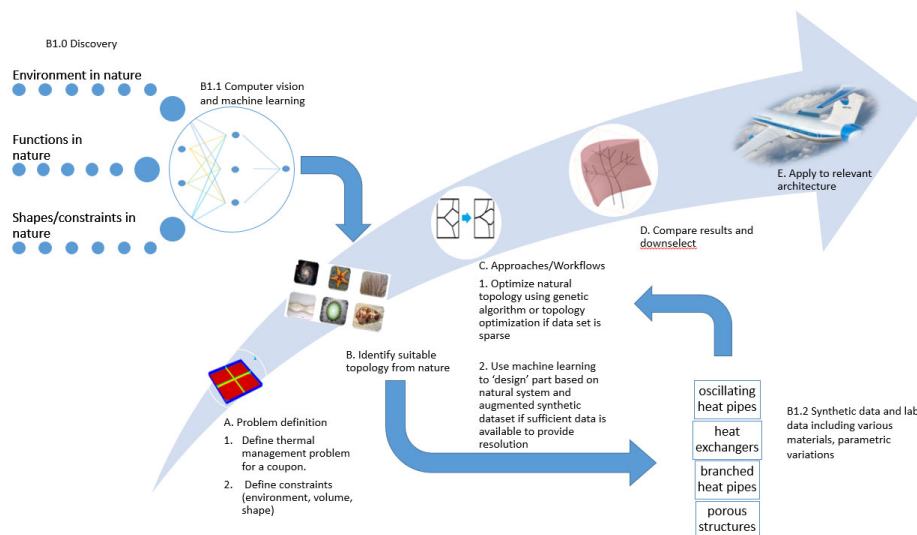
B1.0 Discovery

Environment in nature

Functions in nature

Shapes/constraints in nature

B1.1 Computer vision and machine learning

A. Problem definition

1. Define thermal management problem for a coupon.

2. Define constraints (environment, volume, shape)

B. Identify suitable topology from nature

C. Approaches/Workflows

1. Optimize natural topology using genetic algorithm or topology optimization if data set is sparse

2. Use machine learning to 'design' part based on natural system and augmented synthetic dataset if sufficient data is available to provide resolution

D. Compare results and downselect

E. Apply to relevant architecture

oscillating heat pipes

heat exchangers

branched heat pipes

porous structures

B1.2 Synthetic data and lab data including various materials, parametric variations